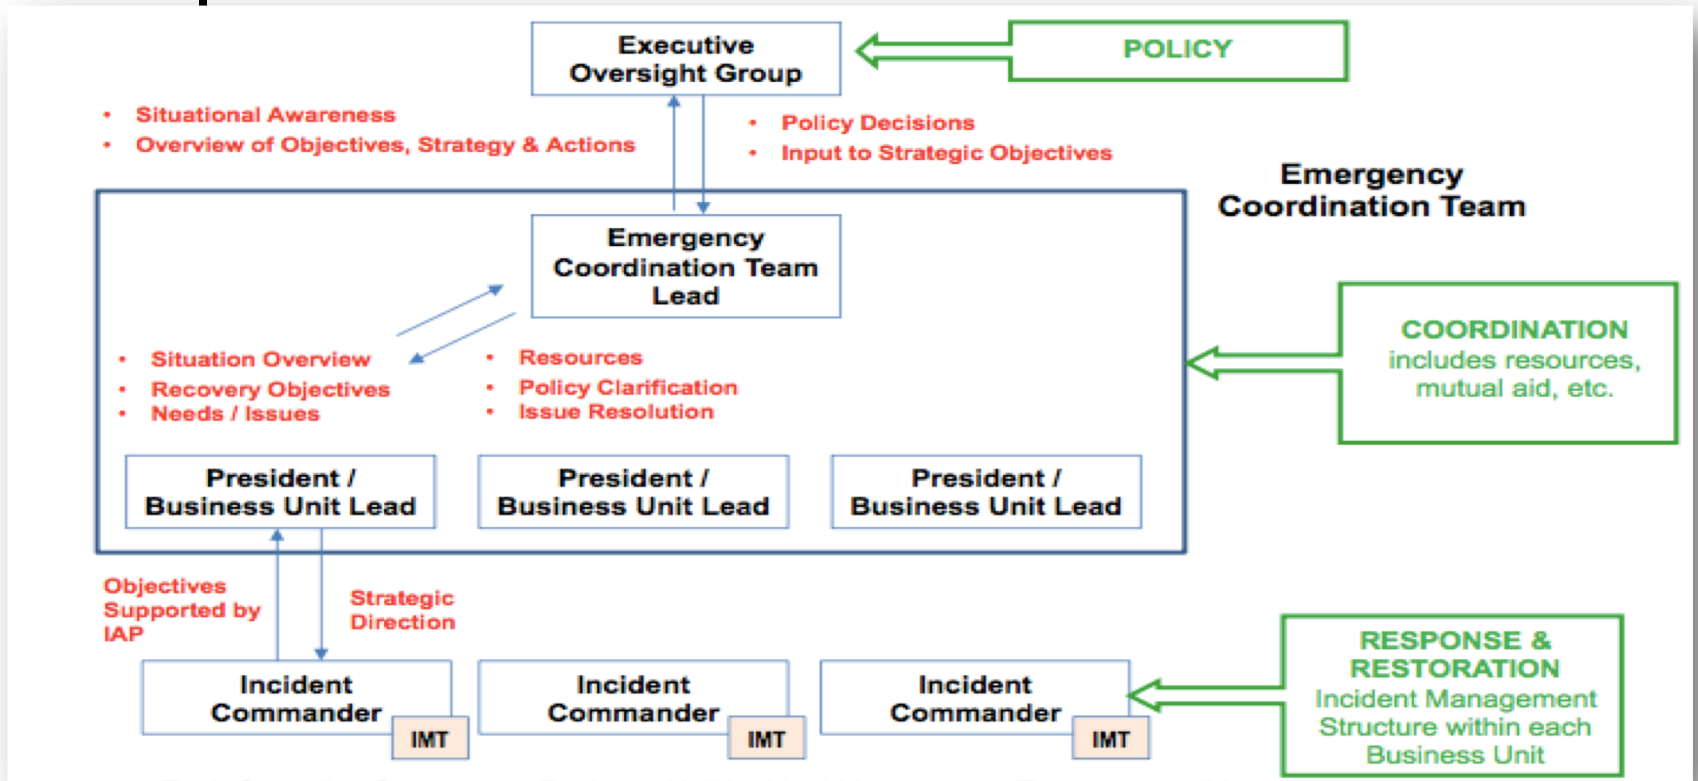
Executive Oversight Group

POLICY

• Situational Awareness
• Overview of Objectives, Strategy & Actions

• Policy Decisions
• Input to Strategic Objectives

Emergency Coordination Team

Emergency Coordination Team Lead

• Situation Overview
• Recovery Objectives
• Needs / Issues

• Resources
• Policy Clarification
• Issue Resolution

COORDINATION
includes resources, mutual aid, etc.

President / Business Unit Lead

President / Business Unit Lead

President / Business Unit Lead

Objectives Supported by IAP

Strategic Direction

Incident Commander

IMT

Incident Commander

IMT

Incident Commander

IMT

RESPONSE & RESTORATION
Incident Management Structure within each Business Unit